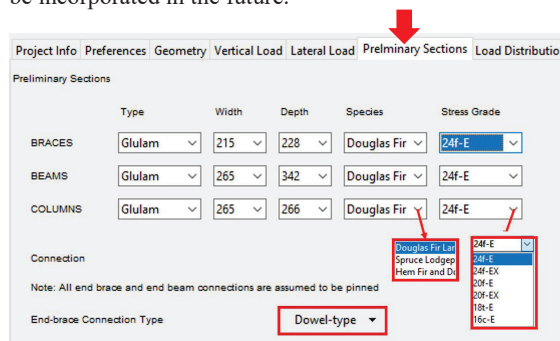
be incorporated in the future.

Project Info | Preferences | Geometry | Vertical Load | Lateral Load | Prelminary Sections | Load Distributio

Preliminary Sections

| | Type | Width | Depth | Species | Stress Grade |
|---|---|---|---|---|---|
| BRACES | Glulam | 215 | 228 | Douglas Fir | 24f-E |
| BEAMS | Glulam | 265 | 342 | Douglas Fir | 24f-E |
| COLUMNS | Glulam | 265 | 266 | Douglas Fir | 24f-E |

Douglas Fir Lar
Spruce Lodgep
Hem Fir and Do

24f-E
24f-E
24f-EX
20f-E
20f-EX
18t-E
16c-E

Connection

Note: All end brace and end beam connections are assumed to be pinned

End-brace Connection Type

Dowel-type